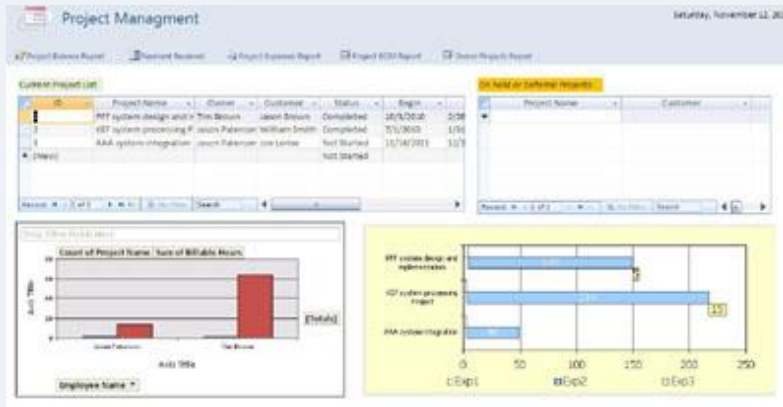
Project Managment

Saturday, November 12, 20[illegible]

Project Balance Report | Payment Received | Project Expenses Report | Project ROM Report | Done Projects Report

Current Project List

| ID | Project Name | Owner | Customer | Status | Begin |
|---|---|---|---|---|---|
| 1 | PFT system design and i | Tim Brown | Jason Brown | Completed | 10/9/2010 |
| 2 | KBT system processing P | Jason Peterson | William Smith | Completed | 7/1/2010 |
| 3 | AAA system integration | Jason Peterson | Joe Lorne | Not Started | 11/14/2011 |
| (New) | | | | Not Started | |

Record: 1 of 3 | No Filter | Search

On Hold or Deferred Projects

| Project Name | Customer |
|---|---|

Record: 1 of 1 | No Filter | Search

Drop Filter Fields Here

Count of Project Name | Sum of Billable Hours

Axis Title

[Totals]

Jason Peterson | Tim Brown

Axis Title

Employee Name

PFT system design and implementation

KBT system processing Project

AAA system integration

0 50 100 150 200 250

Exp1 Exp2 Exp3